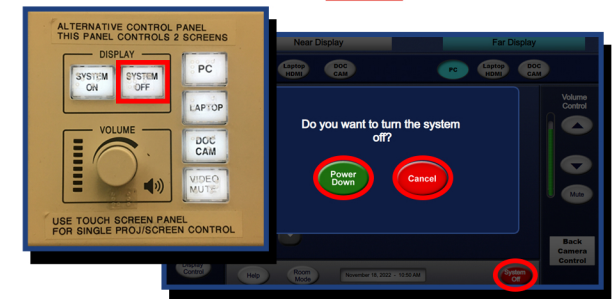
ALTERNATIVE CONTROL PANEL
THIS PANEL CONTROLS 2 SCREENS

DISPLAY

SYSTEM ON

SYSTEM OFF

PC

LAPTOP

DOC CAM

VIDEO MUTE

VOLUME

USE TOUCH SCREEN PANEL FOR SINGLE PROJ/SCREEN CONTROL

Near Display

Far Display

Laptop HDMI

DOC CAM

PC

Laptop HDMI

DOC CAM

Volume Control

Do you want to turn the system off?

Power Down

Cancel

Mute

Back Camera Control

Display Control

Help

Room Mode

November 16, 2022 – 10:50 AM

System Off